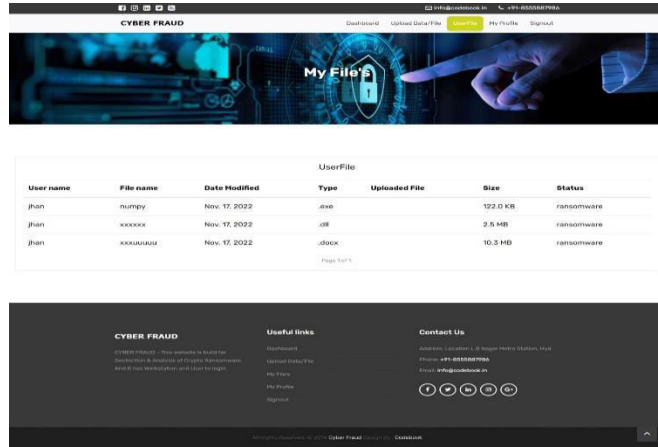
info@codebook.in +91-8555887986

CYBER FRAUD

Dashboard Upload Data/File UserFile My Profile Signout

My File's

UserFile

| User name | File name | Date Modified | Type | Uploaded File | Size | Status |
|---|---|---|---|---|---|---|
| jhan | numpy | Nov. 17, 2022 | .exe | | 122.0 KB | ransomware |
| jhan | xxxxxx | Nov. 17, 2022 | .dll | | 2.5 MB | ransomware |
| jhan | xxxuuuuu | Nov. 17, 2022 | .docx | | 10.3 MB | ransomware |

Page 1 of 1.

CYBER FRAUD

CYBER FRAUD – This website is build for Dectection & Analysis of Crypto Ransomware And It has Webstation and User to login.

Useful links

Dashboard

Upload Data/File

My Files

My Profile

Signout

Contact Us

Address: Location L B Nagar Metro Station, Hyd

Phone: +91-8555887986

Email: info@codebook.in

All Rights Reserved. © 2019 Cyber Fraud Design By: Codebook